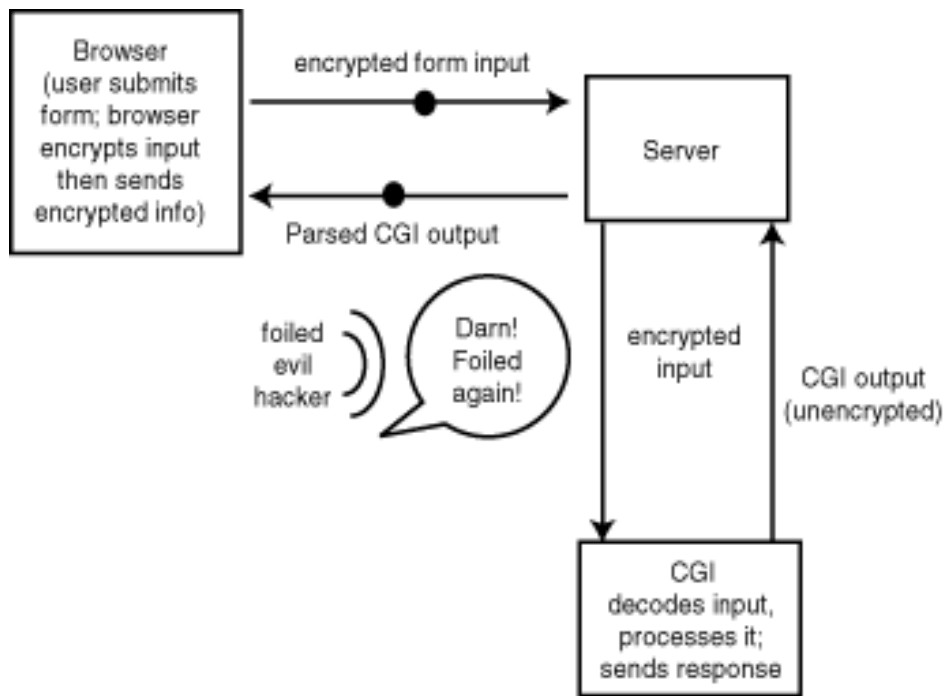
Browser (user submits form; browser encrypts input then sends encrypted info)

encrypted form input

Server

Parsed CGI output

foiled evil hacker

Darn! Foiled again!

encrypted input

CGI output (unencrypted)

CGI decodes input, processes it; sends response